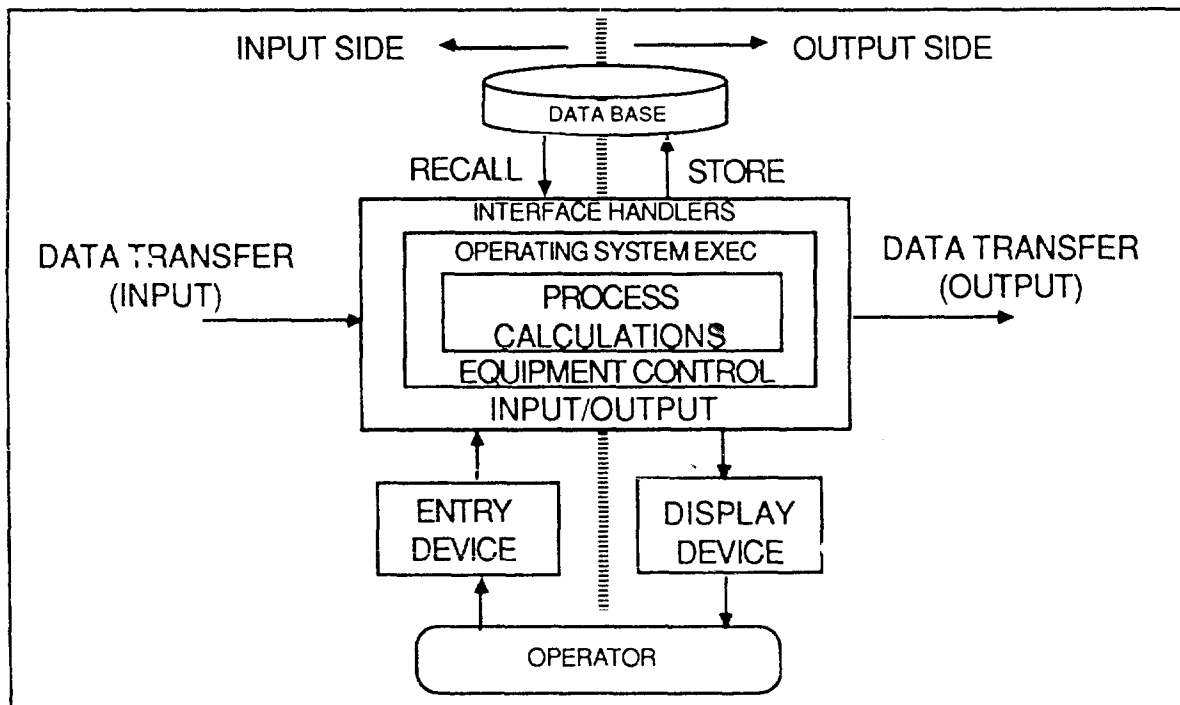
INPUT SIDE

OUTPUT SIDE

DATA BASE

RECALL

STORE

INTERFACE HANDLERS

DATA TRANSFER (INPUT)

OPERATING SYSTEM EXEC

PROCESS CALCULATIONS

DATA TRANSFER (OUTPUT)

EQUIPMENT CONTROL

INPUT/OUTPUT

ENTRY DEVICE

DISPLAY DEVICE

OPERATOR